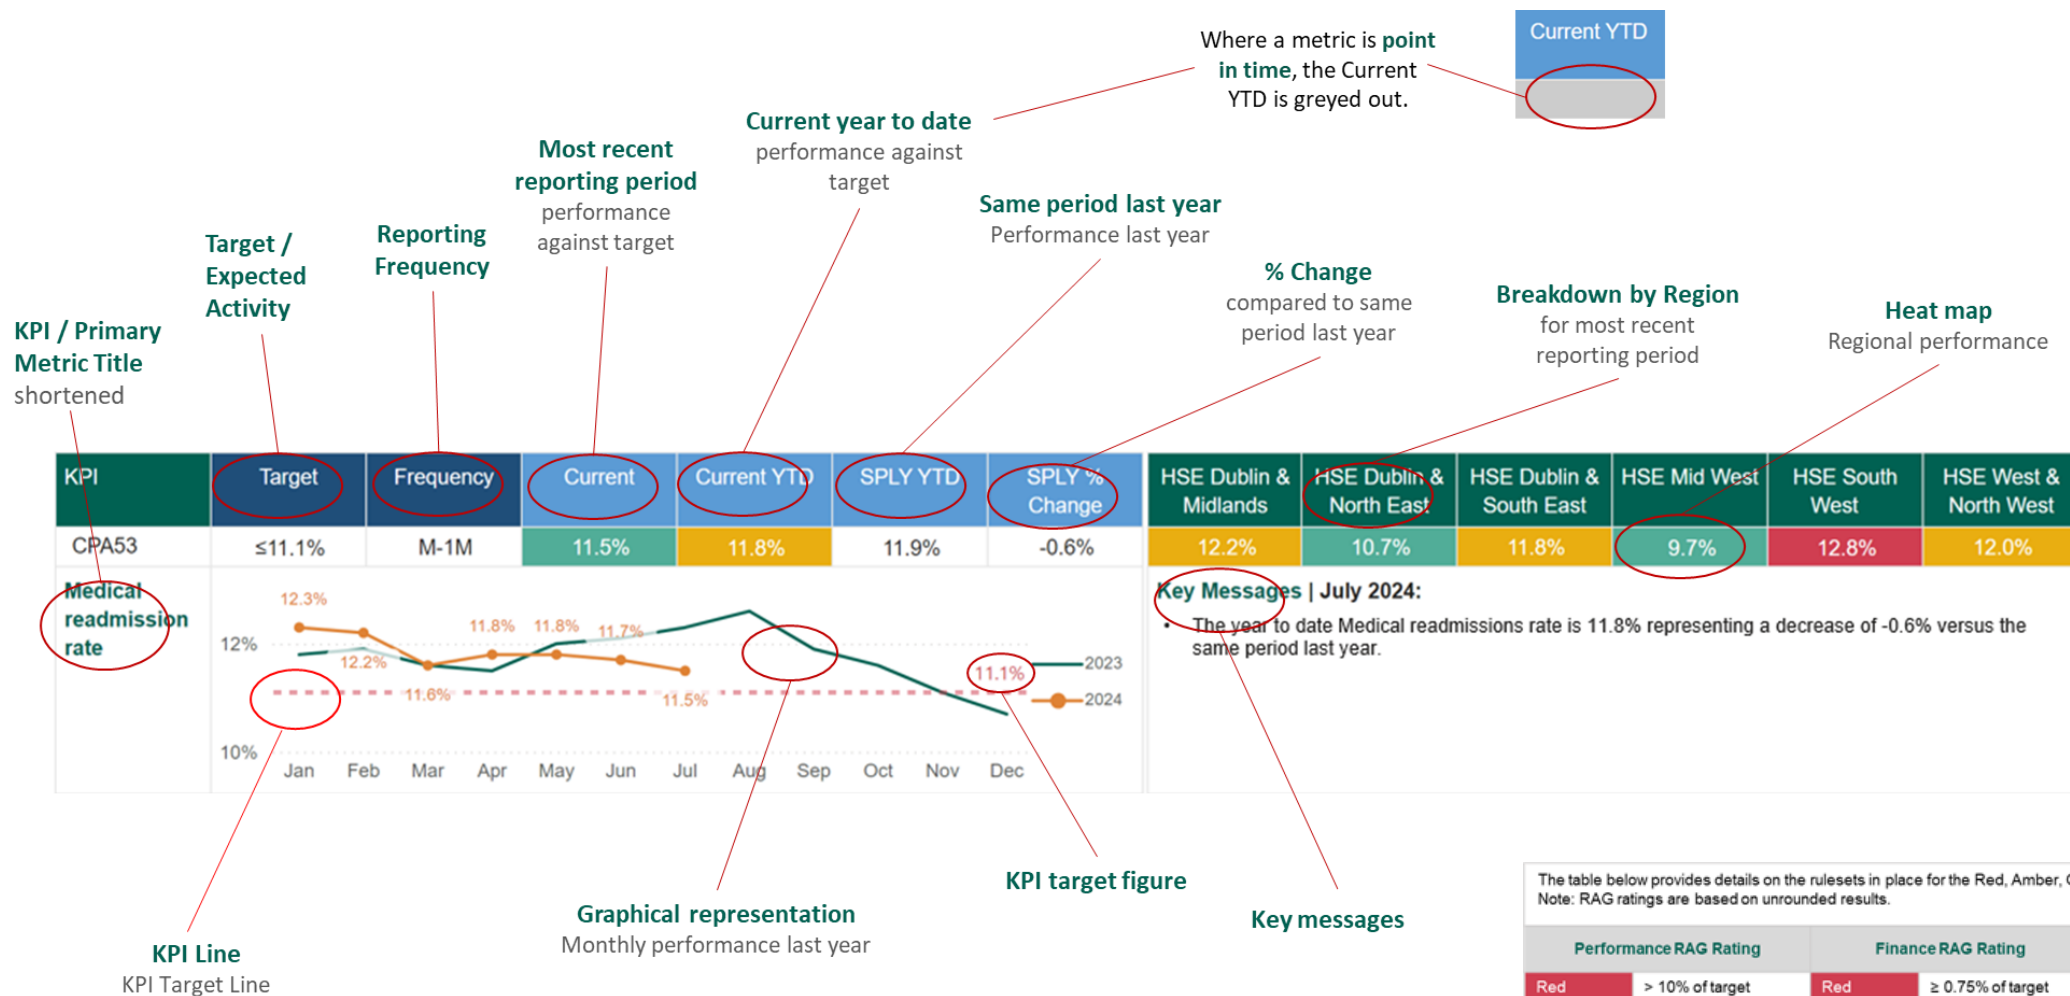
Where a metric is point in time, the Current YTD is greyed out.

Current YTD

Current year to date performance against target

Most recent reporting period performance against target

Same period last year Performance last year

Target / Expected Activity

Reporting Frequency

% Change compared to same period last year

Breakdown by Region for most recent reporting period

Heat map Regional performance

KPI / Primary Metric Title shortened

| KPI | Target | Frequency | Current | Current YTD | SPLY YTD | SPLY % Change | HSE Dublin & Midlands | HSE Dublin & North East | HSE Dublin & South East | HSE Mid West | HSE South West | HSE West & North West |
|---|---|---|---|---|---|---|---|---|---|---|---|---|
| CPA53 | ≤11.1% | M-1M | 11.5% | 11.8% | 11.9% | -0.6% | 12.2% | 10.7% | 11.8% | 9.7% | 12.8% | 12.0% |

Medical readmission rate

12.3% 12.2% 11.6% 11.8% 11.8% 11.7% 11.5% 11.1%
12% 10%
Jan Feb Mar Apr May Jun Jul Aug Sep Oct Nov Dec
2023 2024

Key Messages | July 2024:
• The year to date Medical readmissions rate is 11.8% representing a decrease of -0.6% versus the same period last year.

KPI target figure

Key messages

Graphical representation Monthly performance last year

KPI Line KPI Target Line

The table below provides details on the rulesets in place for the Red, Amber, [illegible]
Note: RAG ratings are based on unrounded results.

| Performance RAG Rating | | Finance RAG Rating | |
|---|---|---|---|
| Red | > 10% of target | Red | ≥ 0.75% of target |